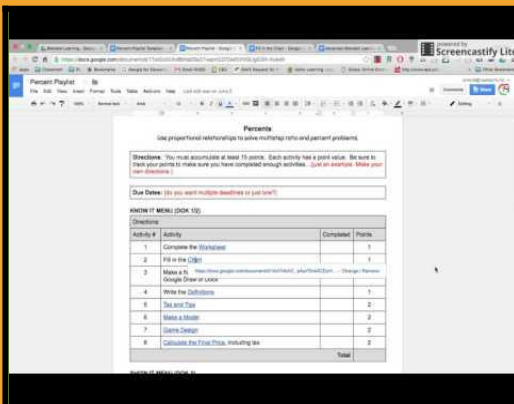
powered by
Screencastify Lite

Percent Playlist

Percents
Use proportional relationships to solve multistep ratio and percent problems.

Directions: You must accumulate at least 15 points. Each activity has a point value. Be sure to track your points to make sure you have completed enough activities. (just an example. Make your own directions.)

Due Dates: (do you want multiple deadlines or just one?)

KNOW IT MENU (DOK 1/2)

| Directions | | | |
|---|---|---|---|
| Activity # | Activity | Completed | Points |
| 1 | Complete the Worksheet | | 1 |
| 2 | Fill in the Chart | | 1 |
| 3 | Make a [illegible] Google Draw or Docs | | 1 |
| 4 | Write the Definitions | | 1 |
| 5 | Tips and Tips | | 2 |
| 6 | Make a Model | | 2 |
| 7 | Game Design | | 2 |
| 8 | Calculate the Final Price, including tax | | 2 |
| | | Total | |